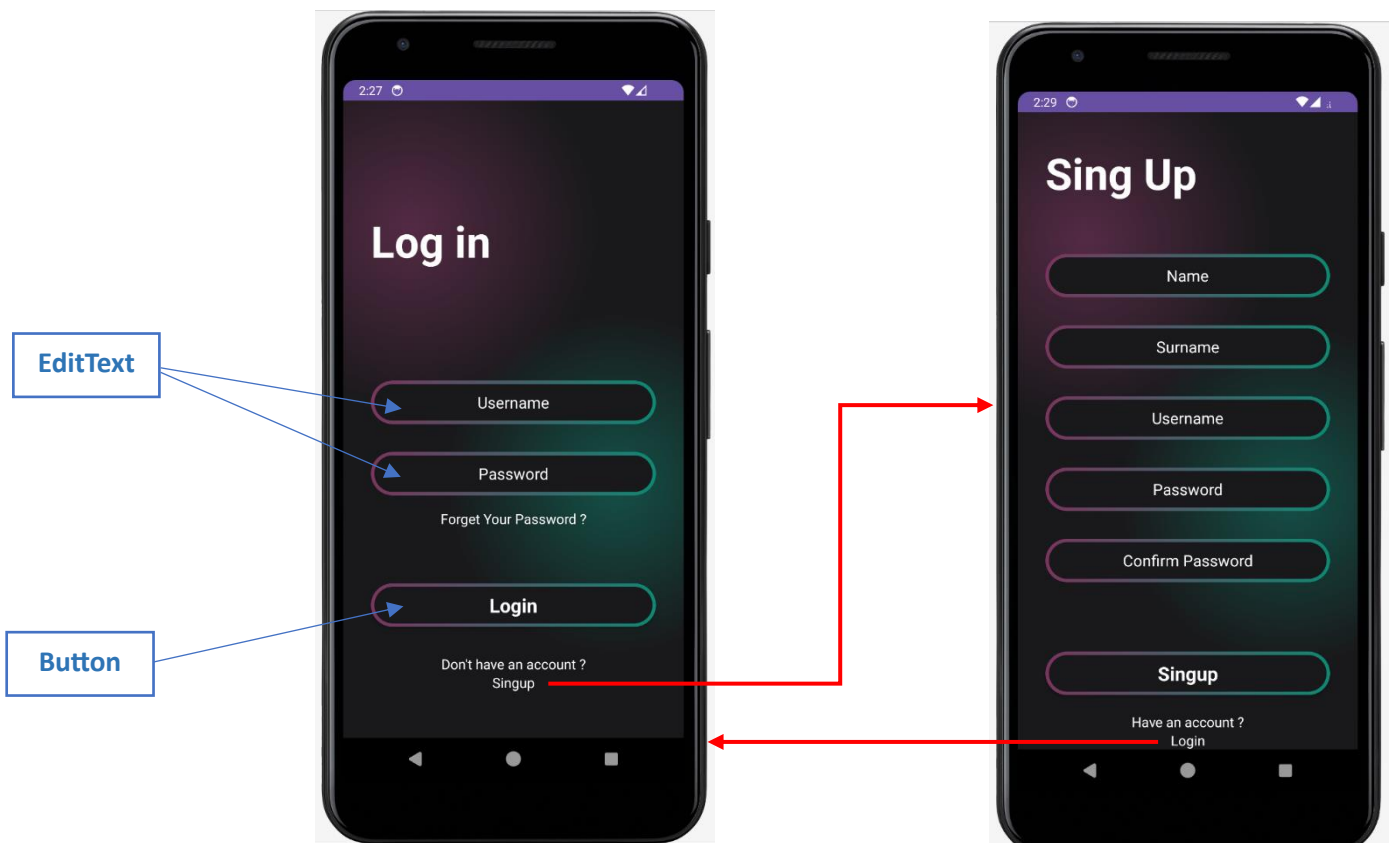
EditText

Button

2:27

Log in

Username

Password

Forget Your Password ?

Login

Don't have an account ?
Singup

2:29

Sing Up

Name

Surname

Username

Password

Confirm Password

Singup

Have an account ?
Login